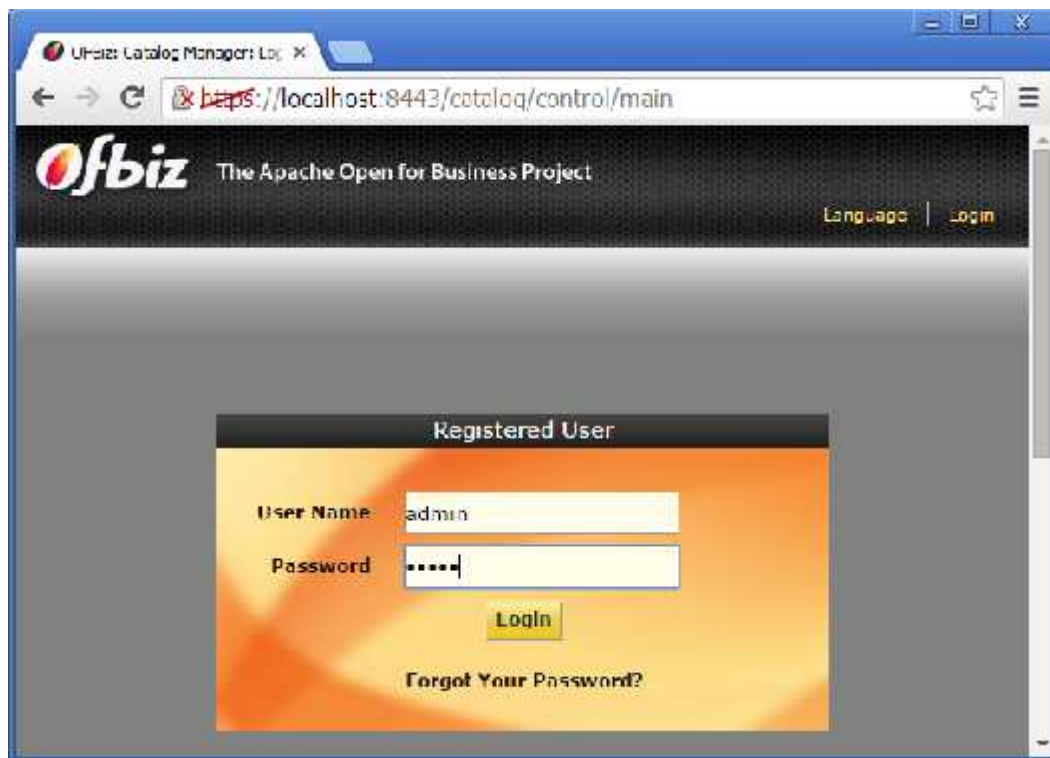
OFBiz: Catalog Manager: Lo ×

https://localhost:8443/catalog/control/main

Ofbiz The Apache Open for Business Project

Language | Login

Registered User

User Name admin

Password •••••

Login

Forgot Your Password?